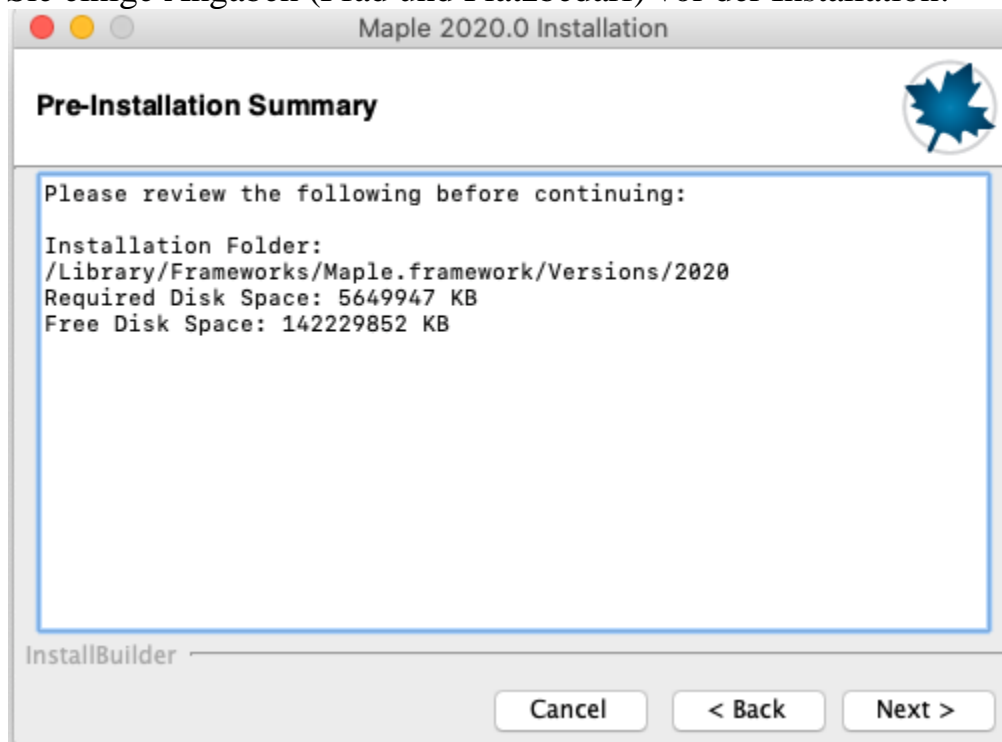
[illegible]

Maple 2020.0 Installation

Pre-Installation Summary

Please review the following before continuing:

Installation Folder:
/Library/Frameworks/Maple.framework/Versions/2020
Required Disk Space: 5649947 KB
Free Disk Space: 142229852 KB

InstallBuilder

Cancel
< Back
Next >